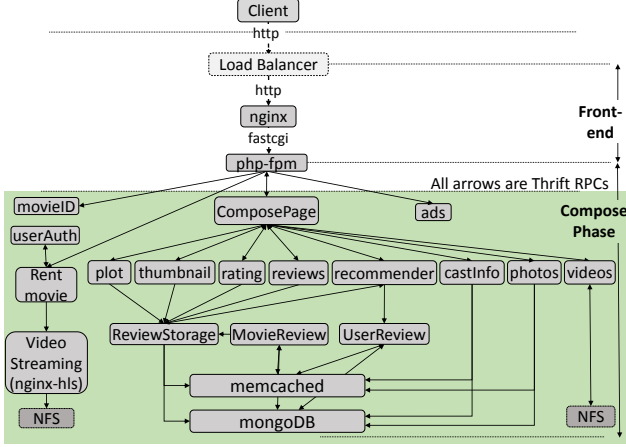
Client

http

Load Balancer

http

nginx

fastcgi

php-fpm

Front-end

All arrows are Thrift RPCs

movieID

ComposePage

ads

Compose Phase

userAuth

Rent movie

plot

thumbnail

rating

reviews

recommender

castInfo

photos

videos

Video Streaming (nginx-hls)

ReviewStorage

MovieReview

UserReview

memcached

mongoDB

NFS

NFS